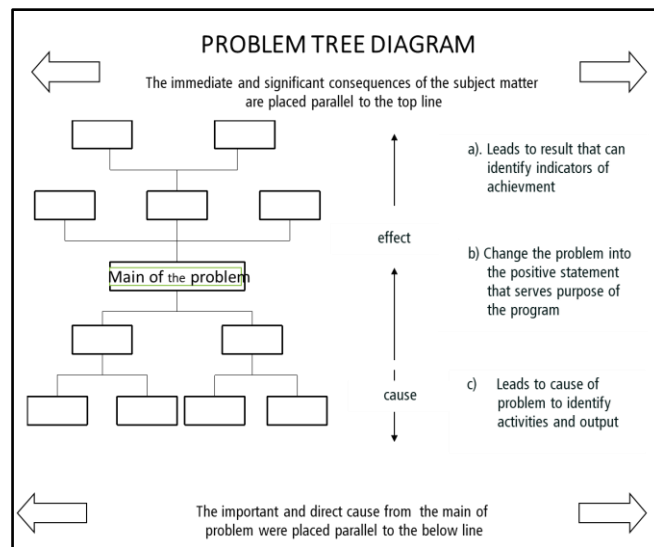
PROBLEM TREE DIAGRAM

The immediate and significant consequences of the subject matter are placed parallel to the top line

Main of the problem

effect

cause

a). Leads to result that can identify indicators of achievment

b) Change the problem into the positive statement that serves purpose of the program

c) Leads to cause of problem to identify activities and output

The important and direct cause from the main of problem were placed parallel to the below line